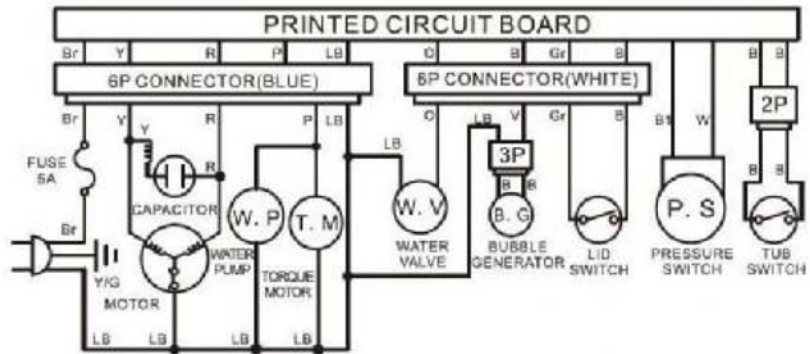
PRINTED CIRCUIT BOARD

Br Y R P LB C B Gr B B B

6P CONNECTOR(BLUE)

6P CONNECTOR(WHITE)

Br Y R P LB

C LB V Gr B

B1 W

2P

Y

R

FUSE 5A

CAPACITOR

LB

3P

B B

W. P

T. M

W. V

B. G

P. S

Br

Y/G

MOTOR

WATER PUMP

TORQUE MOTOR

WATER VALVE

BUBBLE GENERATOR

LID SWITCH

PRESSURE SWITCH

TUB SWITCH

LB LB LB LB